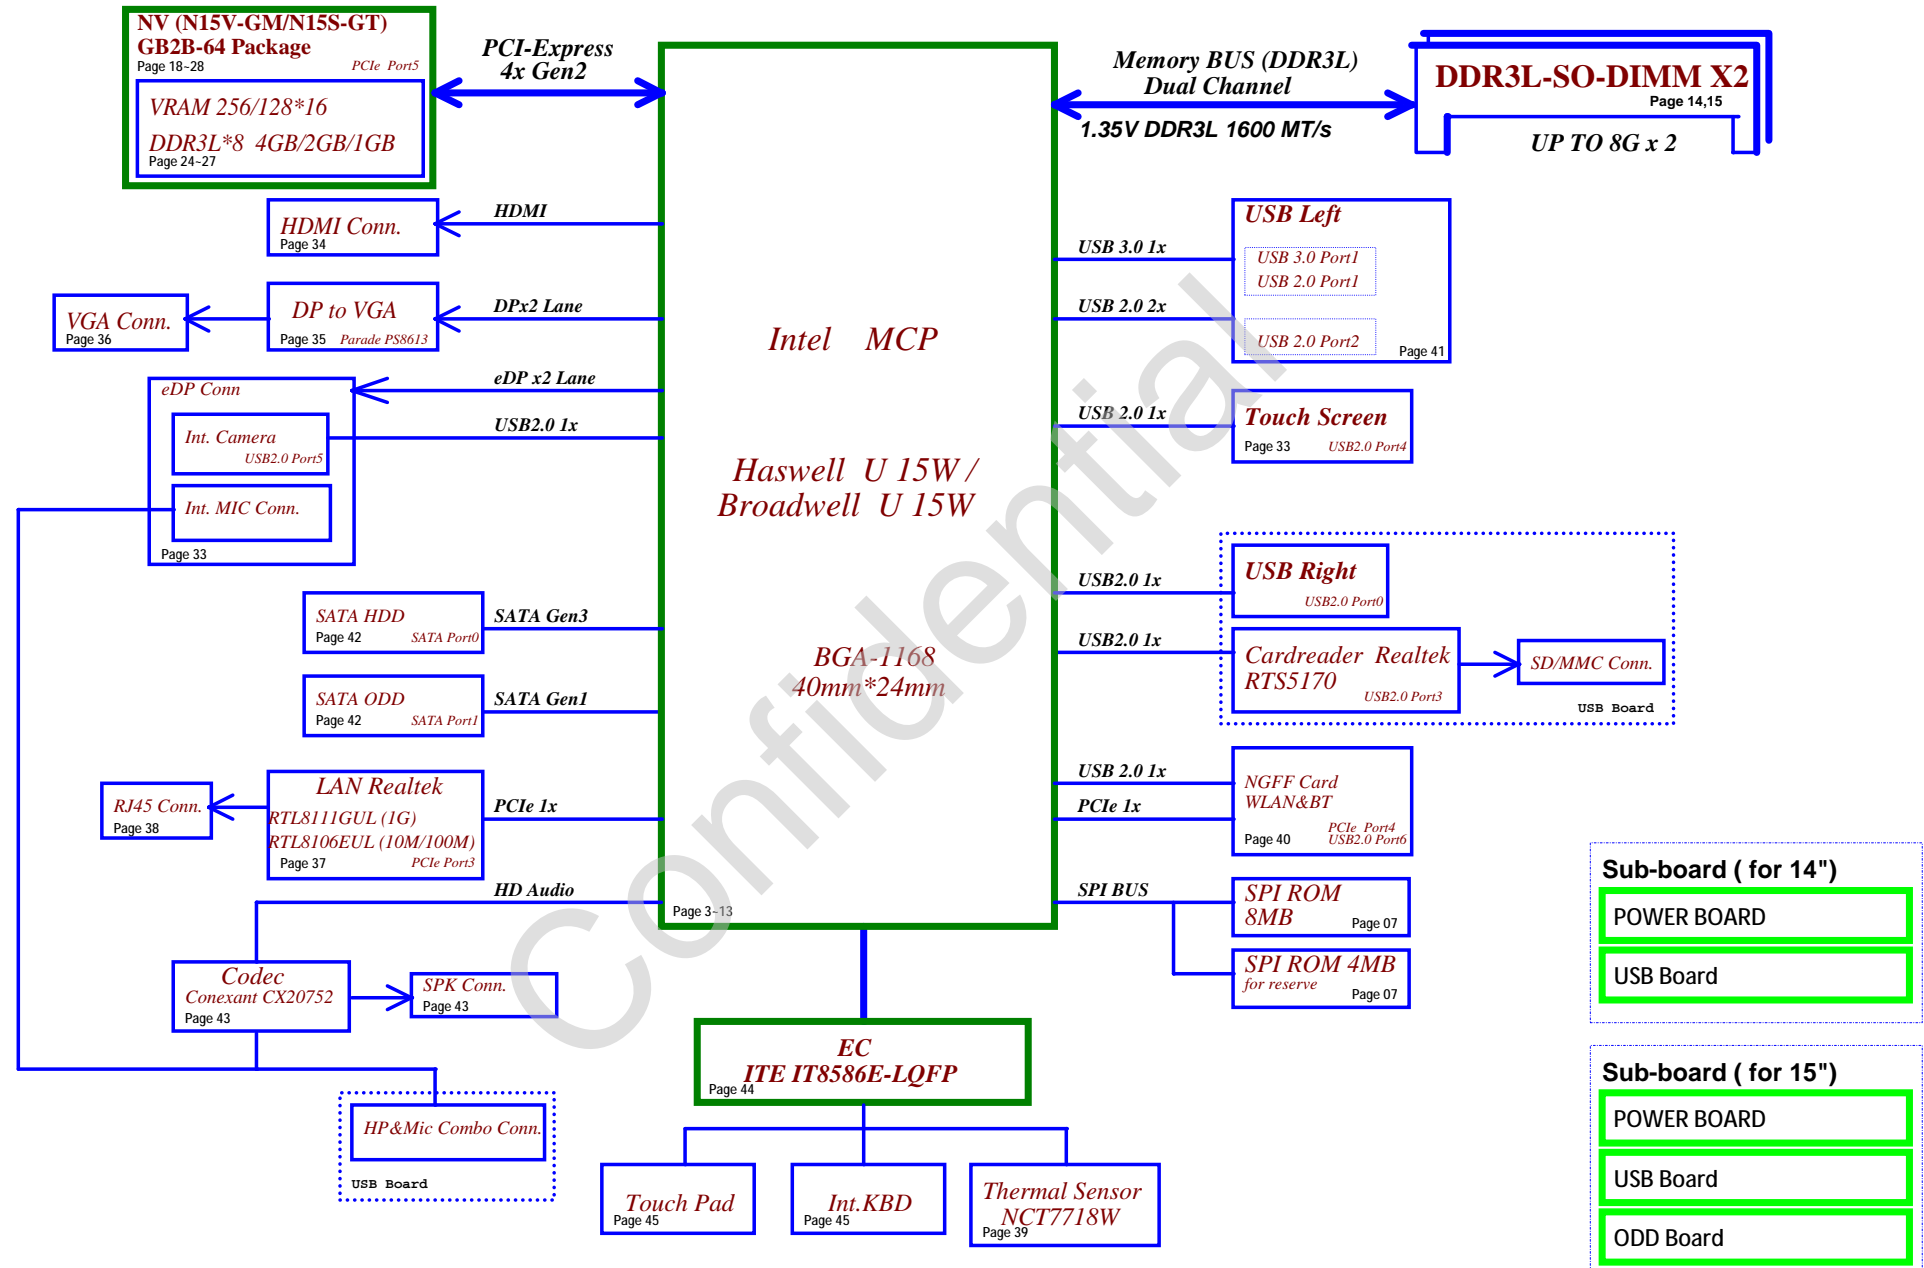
NV (N15V-GM/N15S-GT)
GB2B-64 Package
Page 18~28
PCIe Port5
VRAM 256/128*16
DDR3L*8 4GB/2GB/1GB
Page 24~27

PCI-Express
4x Gen2

Memory BUS (DDR3L)
Dual Channel
1.35V DDR3L 1600 MT/s

DDR3L-SO-DIMM X2
Page 14,15
UP TO 8G x 2

HDMI Conn.
Page 34
HDMI

VGA Conn.
Page 36

DP to VGA
Page 35 Parade PS8613
DPx2 Lane

eDP Conn
eDP x2 Lane
Int. Camera
USB2.0 Port5
USB2.0 1x
Int. MIC Conn.
Page 33

Intel MCP

Haswell U 15W /
Broadwell U 15W

BGA-1168
40mm*24mm

Page 3~13

Confidential

USB 3.0 1x
USB 2.0 2x
USB Left
USB 3.0 Port1
USB 2.0 Port1
USB 2.0 Port2
Page 41

USB 2.0 1x
Touch Screen
Page 33 USB2.0 Port4

USB2.0 1x
USB Right
USB2.0 Port0
USB2.0 1x
Cardreader Realtek
RTS5170
USB2.0 Port3
SD/MMC Conn.
USB Board

SATA HDD
Page 42 SATA Port0
SATA Gen3

SATA ODD
Page 42 SATA Port1
SATA Gen1

RJ45 Conn.
Page 38

LAN Realtek
RTL8111GUL (1G)
RTL8106EUL (10M/100M)
Page 37 PCIe Port3
PCIe 1x

USB 2.0 1x
PCIe 1x
NGFF Card
WLAN&BT
PCIe Port4
USB2.0 Port6
Page 40

HD Audio
SPI BUS

SPI ROM
8MB
Page 07

SPI ROM 4MB
for reserve
Page 07

Codec
Conexant CX20752
Page 43

SPK Conn.
Page 43

HP&Mic Combo Conn.
USB Board

EC
ITE IT8586E-LQFP
Page 44

Touch Pad
Page 45

Int.KBD
Page 45

Thermal Sensor
NCT7718W
Page 39

Sub-board ( for 14")
POWER BOARD
USB Board

Sub-board ( for 15")
POWER BOARD
USB Board
ODD Board